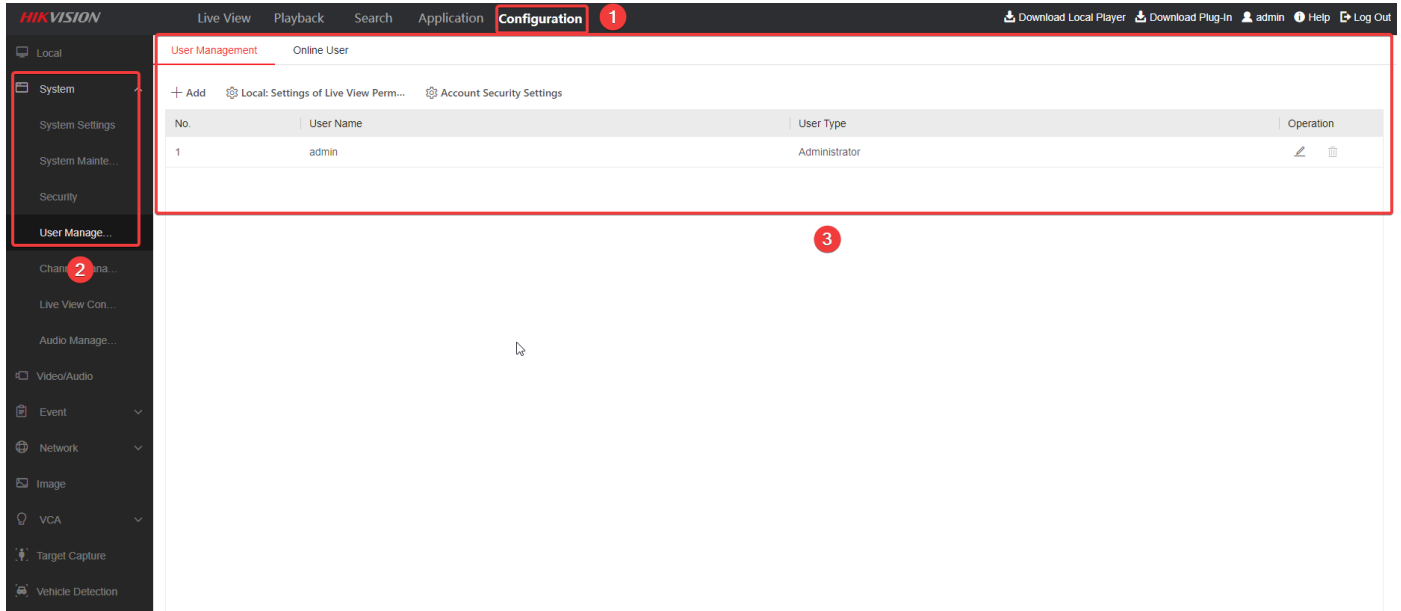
HIKVISION

Live View Playback Search Application Configuration 1

Download Local Player Download Plug-In admin Help Log Out

Local
System
System Settings
System Mainte...
Security
User Manage...
Chann 2 ana...
Live View Con...
Audio Manage...
Video/Audio
Event
Network
Image
VCA
Target Capture
Vehicle Detection

User Management Online User

+ Add Local: Settings of Live View Perm... Account Security Settings

| No. | User Name | User Type | Operation |
|---|---|---|---|
| 1 | admin | Administrator | |

3